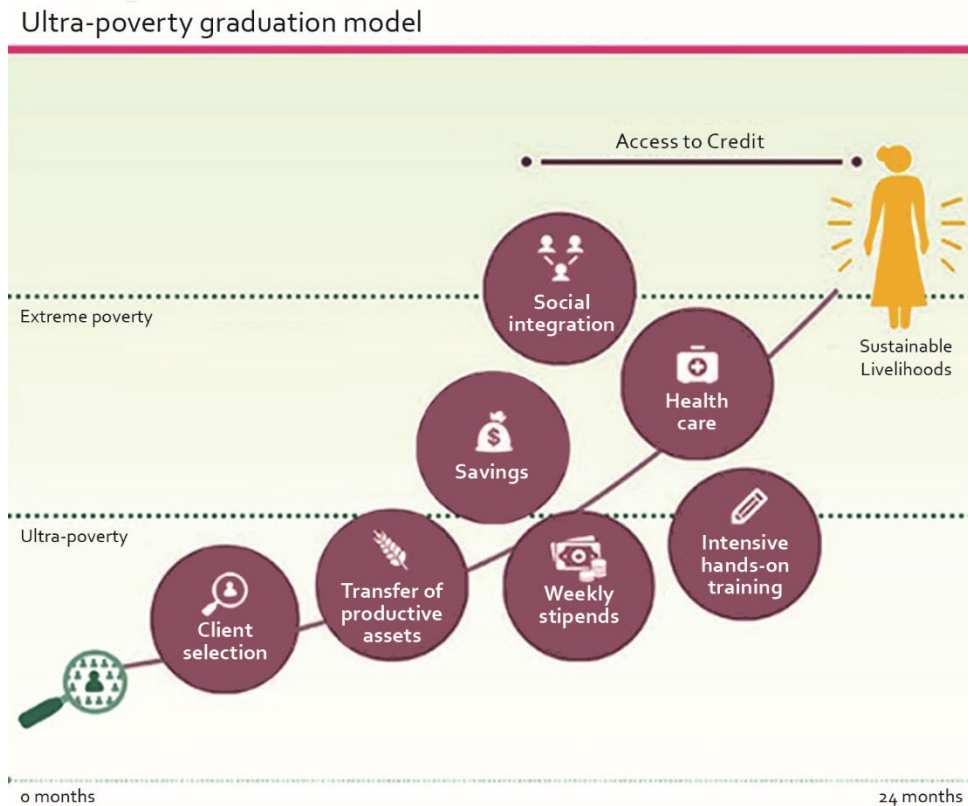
Ultra-poverty graduation model

Access to Credit

Extreme poverty

Social integration

Sustainable Livelihoods

Health care

Savings

Ultra-poverty

Intensive hands-on training

Transfer of productive assets

Weekly stipends

Client selection

$

0 months

24 months